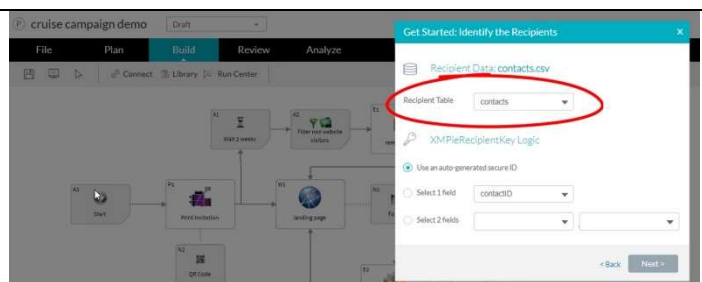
cruise campaign demo
Draft

File
Plan
Build
Review
Analyze

Connect
Library
Run Center

A1
Wait 2 weeks

A2
Filter non-website visitors

A3
Start

P1
Print Invitation

W1
landing page

N2
QR Code

Get Started: Identify the Recipients

Recipient Data: contacts.csv

Recipient Table
contacts

XMPieRecipientKey Logic

Use an auto-generated secure ID

Select 1 field
contactID

Select 2 fields

< Back
Next >